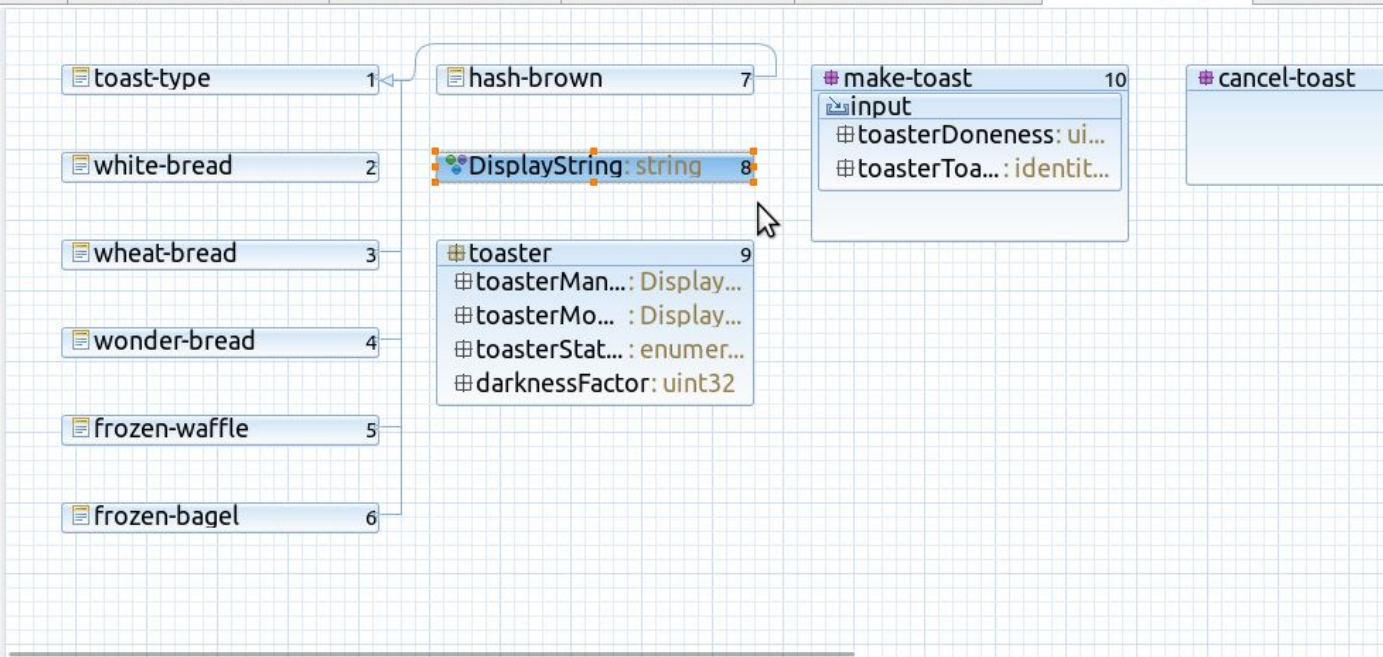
toast-type 1
hash-brown 7
make-toast 10
input
toasterDoneness: ui...
toasterToa... : identit...
cancel-toast
white-bread 2
DisplayString: string 8
wheat-bread 3
toaster 9
toasterMan... : Display...
toasterMo... : Display...
toasterStat... : enumer...
darknessFactor: uint32
wonder-bread 4
frozen-waffle 5
frozen-bagel 6